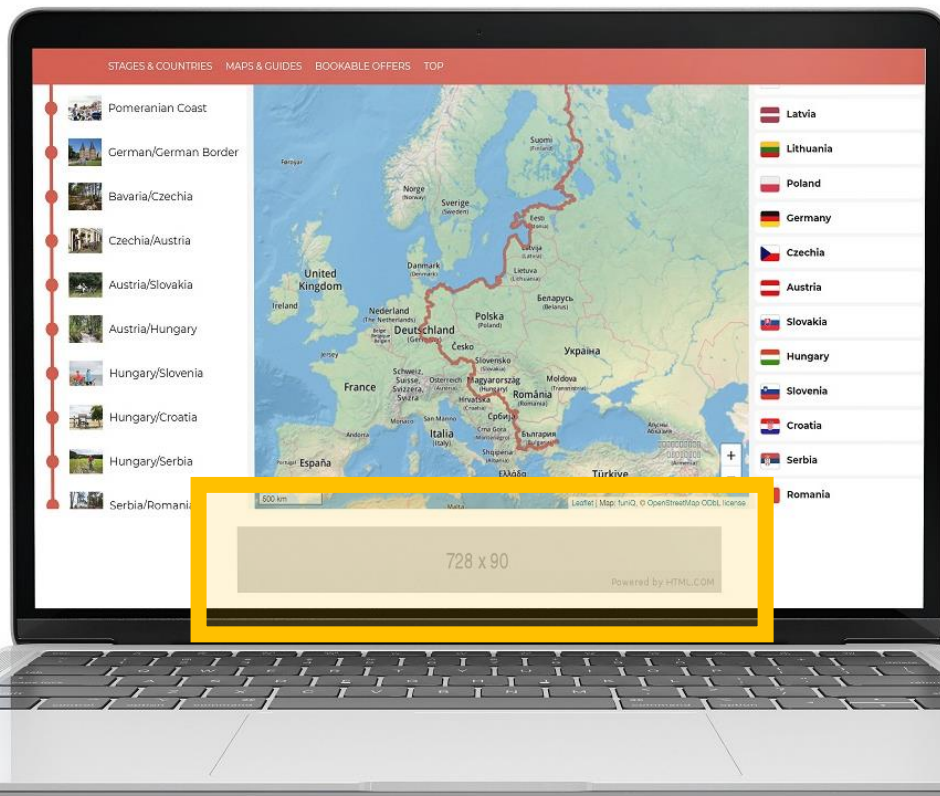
STAGES & COUNTRIES MAPS & GUIDES BOOKABLE OFFERS TOP

Pomeranian Coast
German/German Border
Bavaria/Czechia
Czechia/Austria
Austria/Slovakia
Austria/Hungary
Hungary/Slovenia
Hungary/Croatia
Hungary/Serbia
Serbia/Romania

Suomi (Finland)
Føroyar
Norge (Norway)
Sverige (Sweden)
Eesti
Latvija (Latvia)
Danmark (Denmark)
Lietuva (Lithuania)
United Kingdom
Ireland
Nederland (The Netherlands)
Беларусь (Belarus)
Deutschland (Germany)
Polska (Poland)
Česko
Україна
Slovensko (Slovakia)
Schweiz, Suisse, Svizzera, Svizra
Österreich
Magyarország (Hungary)
Moldova
France
România
Hrvatska (Croatia)
Србија
San Marino
Monaco
Andorra
Italia (Italy)
Crna Gora
България
España
Shqipëria
Ελλάδα
Türkiye
+
500 km
Leaflet | Map: funiQ, © OpenStreetMap ODbL license

Latvia
Lithuania
Poland
Germany
Czechia
Austria
Slovakia
Hungary
Slovenia
Croatia
Serbia
Romania

728 x 90
Powered by HTML.COM